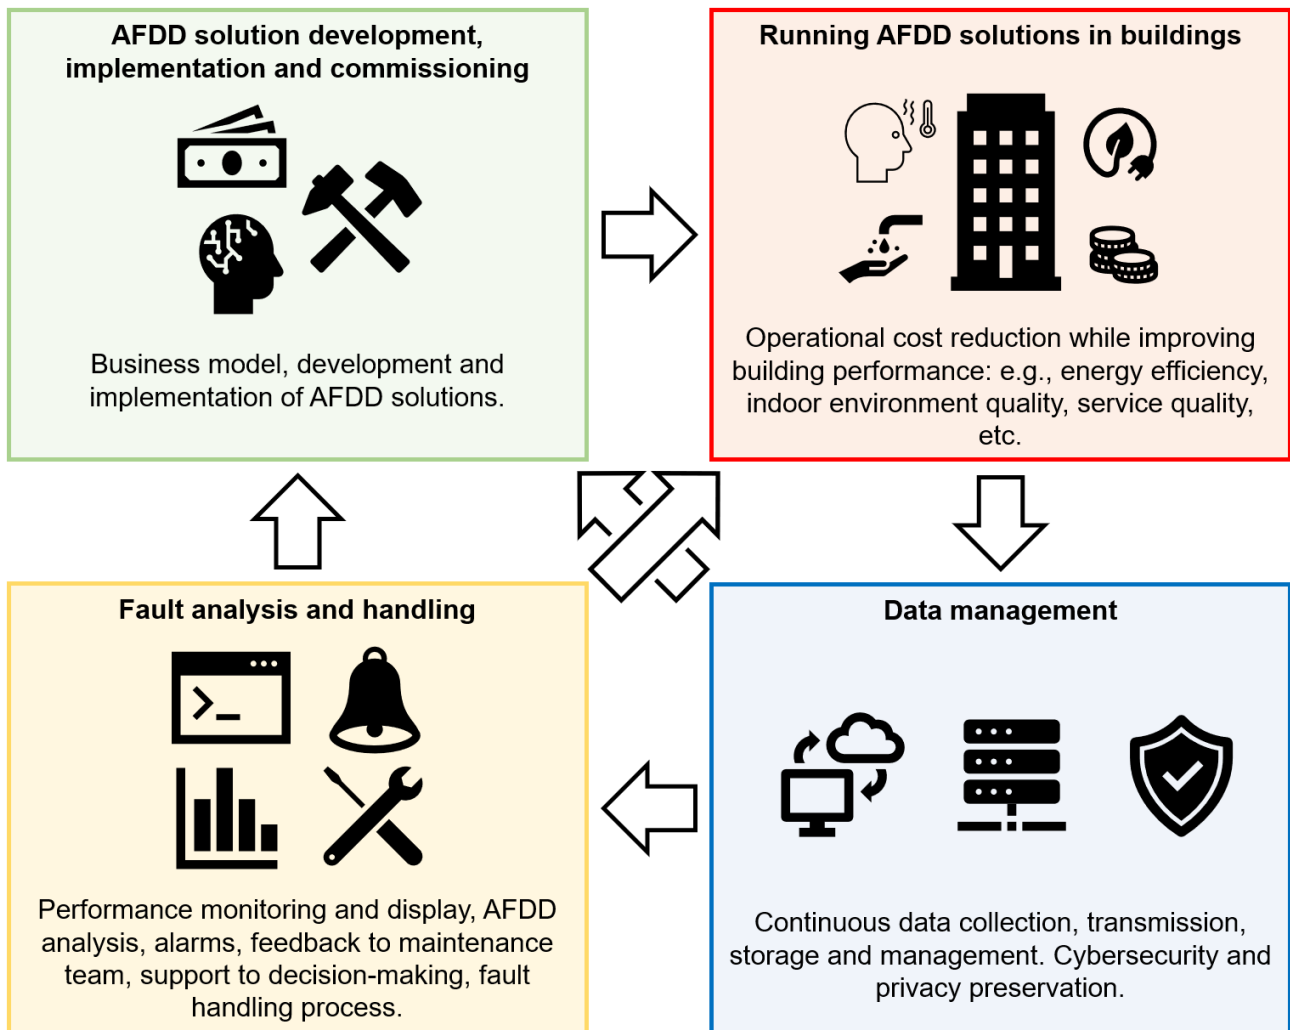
AFDD solution development, implementation and commissioning

Business model, development and implementation of AFDD solutions.

Running AFDD solutions in buildings

Operational cost reduction while improving building performance: e.g., energy efficiency, indoor environment quality, service quality, etc.

Fault analysis and handling

Performance monitoring and display, AFDD analysis, alarms, feedback to maintenance team, support to decision-making, fault handling process.

Data management

Continuous data collection, transmission, storage and management. Cybersecurity and privacy preservation.